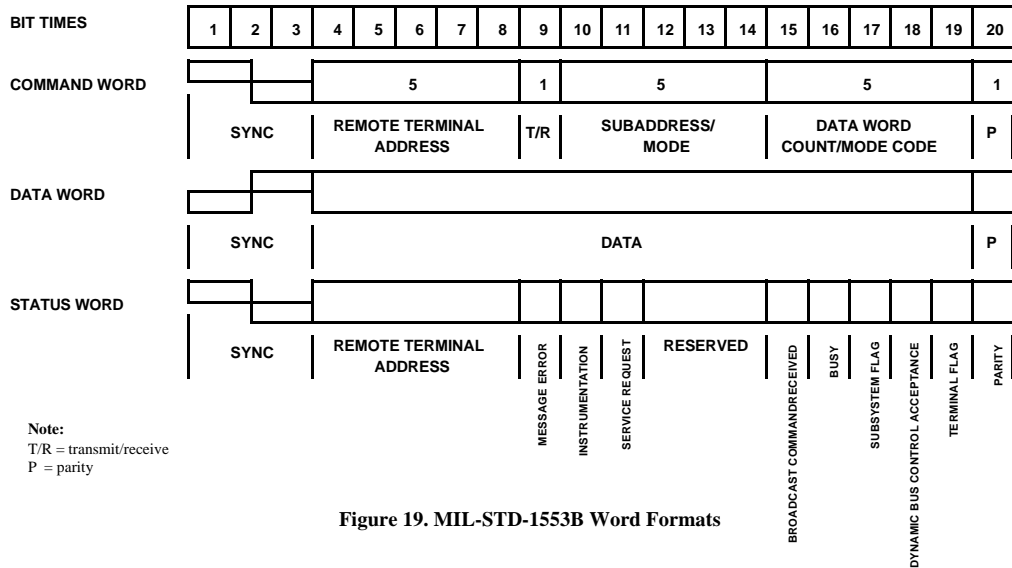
BIT TIMES

| 1 | 2 | 3 | 4 | 5 | 6 | 7 | 8 | 9 | 10 | 11 | 12 | 13 | 14 | 15 | 16 | 17 | 18 | 19 | 20 |
|---|---|---|---|---|---|---|---|---|---|---|---|---|---|---|---|---|---|---|---|

COMMAND WORD

5 1 5 5 1

SYNC REMOTE TERMINAL ADDRESS T/R SUBADDRESS/ MODE DATA WORD COUNT/MODE CODE P

DATA WORD

SYNC DATA P

STATUS WORD

SYNC REMOTE TERMINAL ADDRESS MESSAGE ERROR INSTRUMENTATION SERVICE REQUEST RESERVED BROADCAST COMMANDRECEIVED BUSY SUBSYSTEM FLAG DYNAMIC BUS CONTROL ACCEPTANCE TERMINAL FLAG PARITY

Note:
T/R = transmit/receive
P = parity

Figure 19. MIL-STD-1553B Word Formats